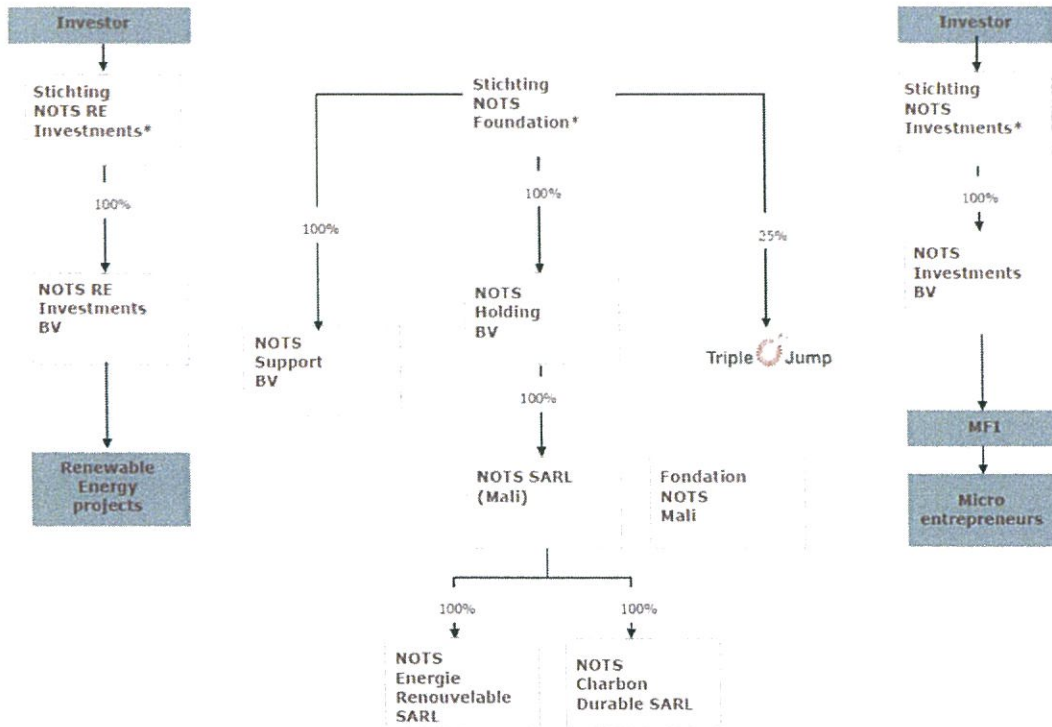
Investor

Stichting NOTS RE Investments*

100%

NOTS RE Investments BV

Renewable Energy projects

Stichting NOTS Foundation*

100%

100%

25%

NOTS Support BV

NOTS Holding BV

Triple Jump

100%

NOTS SARL (Mali)

Fondation NOTS Mali

100%

100%

NOTS Energie Renouvelable SARL

NOTS Charbon Durable SARL

Investor

Stichting NOTS Investments*

100%

NOTS Investments BV

MFI

Micro entrepreneurs